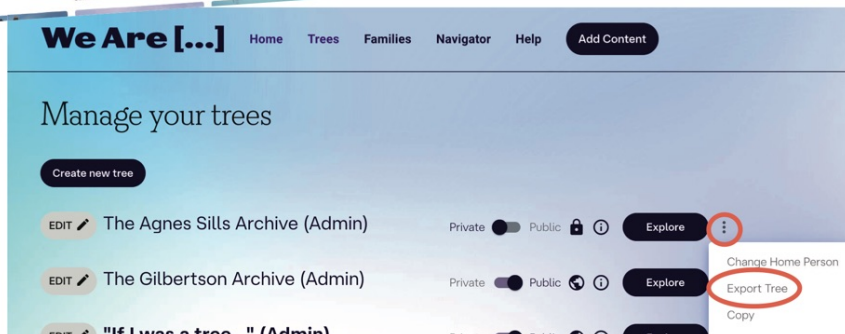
We Are [...]

Home Trees Families Navigator Help Add Content

Manage your trees

Create new tree

EDIT The Agnes Sills Archive (Admin) Private Public Explore

Change Home Person

EDIT The Gilbertson Archive (Admin) Private Public Explore

Export Tree

Copy

EDIT "If I was a tree..." (Admin)